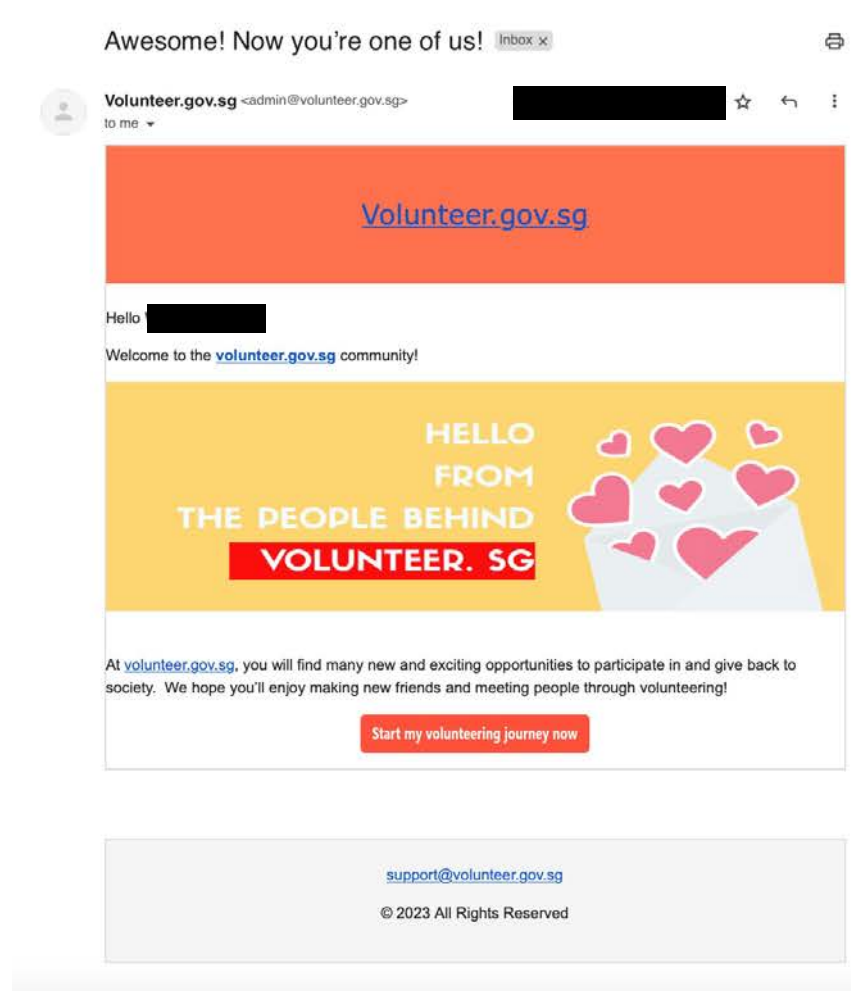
Awesome! Now you're one of us! Inbox ×

Volunteer.gov.sg <admin@volunteer.gov.sg>
to me

Volunteer.gov.sg

Hello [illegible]

Welcome to the volunteer.gov.sg community!

HELLO
FROM
THE PEOPLE BEHIND
VOLUNTEER. SG

At volunteer.gov.sg, you will find many new and exciting opportunities to participate in and give back to society. We hope you'll enjoy making new friends and meeting people through volunteering!

Start my volunteering journey now

support@volunteer.gov.sg

© 2023 All Rights Reserved